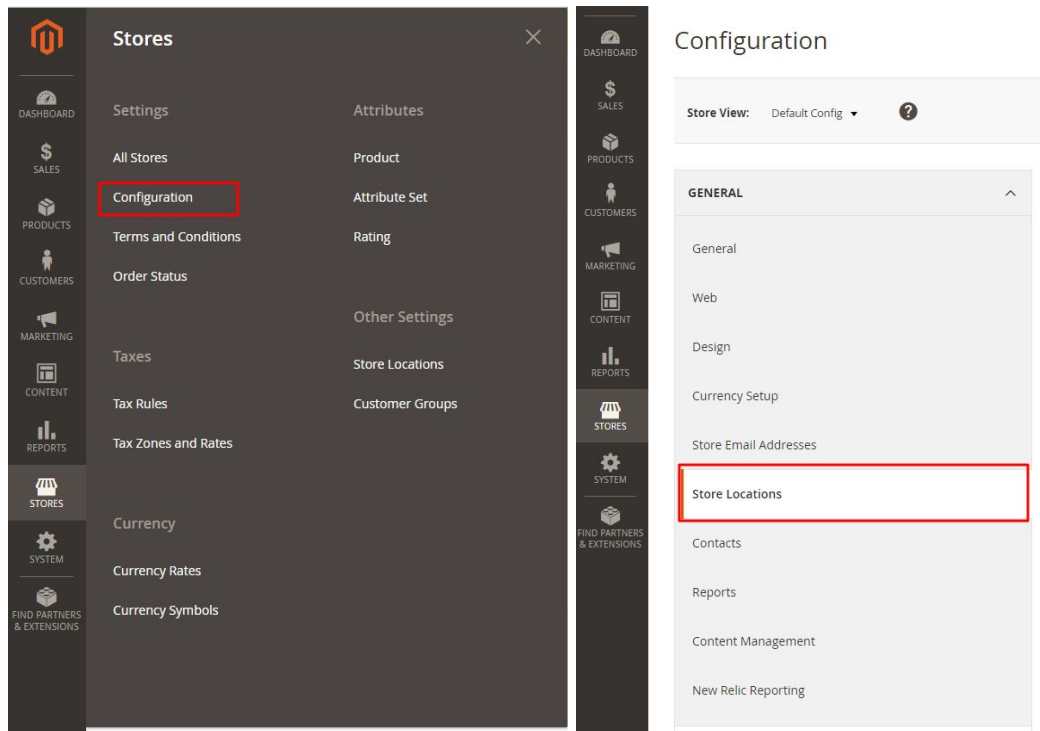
DASHBOARD
SALES
PRODUCTS
CUSTOMERS
MARKETING
CONTENT
REPORTS
STORES
SYSTEM
FIND PARTNERS & EXTENSIONS

Stores

Settings
All Stores
Configuration
Terms and Conditions
Order Status

Taxes
Tax Rules
Tax Zones and Rates

Currency
Currency Rates
Currency Symbols

Attributes
Product
Attribute Set
Rating

Other Settings
Store Locations
Customer Groups

DASHBOARD
SALES
PRODUCTS
CUSTOMERS
MARKETING
CONTENT
REPORTS
STORES
SYSTEM
FIND PARTNERS & EXTENSIONS

Configuration

Store View: Default Config

GENERAL
General
Web
Design
Currency Setup
Store Email Addresses
Store Locations
Contacts
Reports
Content Management
New Relic Reporting